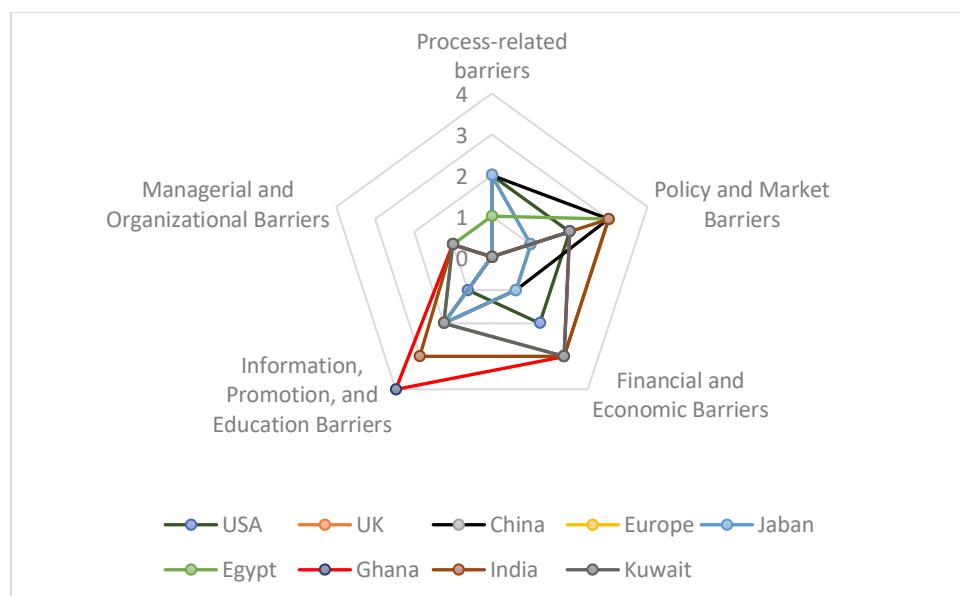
Process-related barriers

4
3
2
1
0

Policy and Market Barriers

Financial and Economic Barriers

Information, Promotion, and Education Barriers

Managerial and Organizational Barriers

USA
UK
China
Europe
Jaban
Egypt
Ghana
India
Kuwait